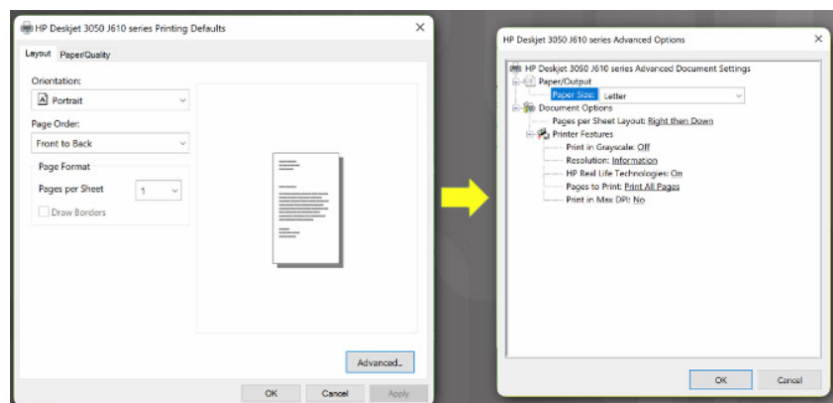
HP Deskjet 3050 J610 series Printing Defaults

Layout Paper/Quality

Orientation:

Portrait

Page Order:

Front to Back

Page Format

Pages per Sheet 1

Draw Borders

Advanced...

OK Cancel Apply

HP Deskjet 3050 J610 series Advanced Options

HP Deskjet 3050 J610 series Advanced Document Settings

Paper/Output

Paper Size: Letter

Document Options

Pages per Sheet Layout: Right then Down

Printer Features

Print in Grayscale: Off

Resolution: Information

HP Real Life Technologies: On

Pages to Print: Print All Pages

Print in Max DPI: No

OK Cancel